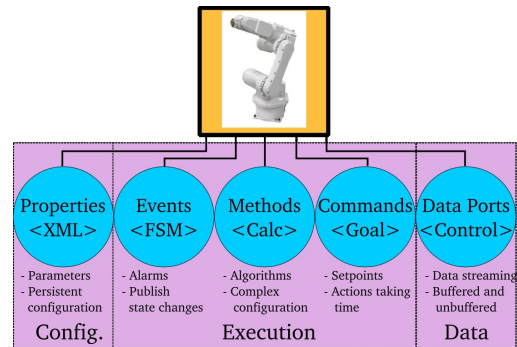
Properties
<XML>

- Parameters
- Persistent configuration

Config.

Events
<FSM>

- Alarms
- Publish state changes

Methods
<Calc>

- Algorithms
- Complex configuration

Commands
<Goal>

- Setpoints
- Actions taking time

Execution

Data Ports
<Control>

- Data streaming
- Buffered and unbuffered

Data